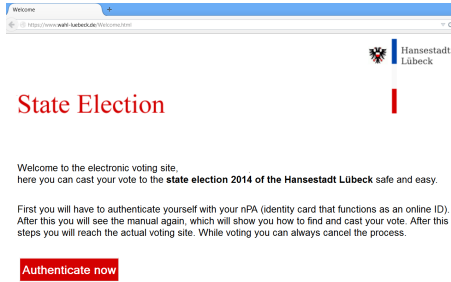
Welcome

https://www.wahl-luebeck.de/Welcome.html

Hansestadt Lübeck

State Election

Welcome to the electronic voting site, here you can cast your vote to the **state election 2014 of the Hansestadt Lübeck** safe and easy.

First you will have to authenticate yourself with your nPA (identity card that functions as an online ID). After this you will see the manual again, which will show you how to find and cast your vote. After this steps you will reach the actual voting site. While voting you can always cancel the process.

Authenticate now